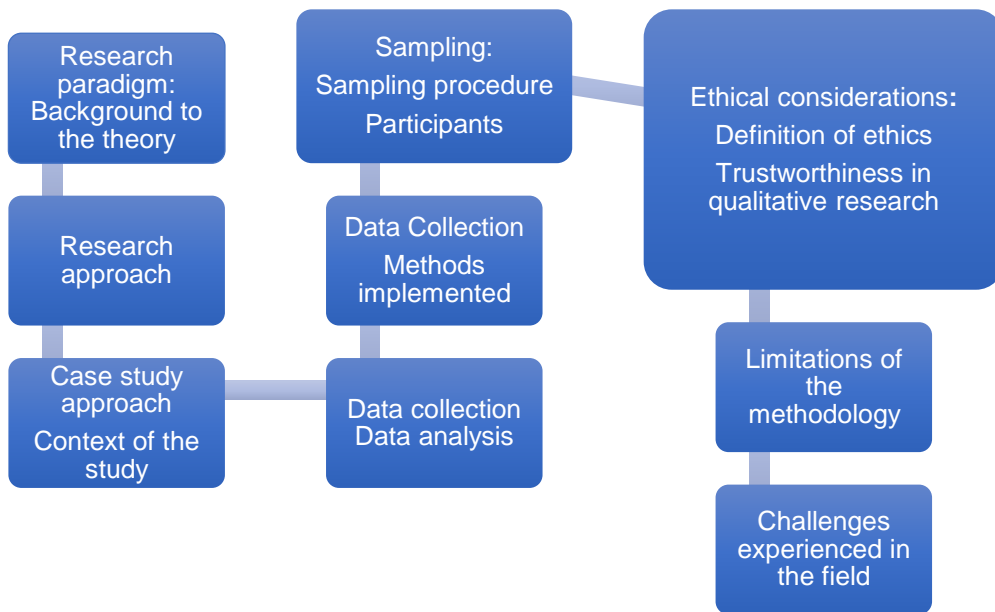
Research paradigm: Background to the theory

Research approach

Case study approach
Context of the study

Data collection
Data analysis

Data Collection
Methods implemented

Sampling:
Sampling procedure
Participants

Ethical considerations:
Definition of ethics
Trustworthiness in qualitative research

Limitations of the methodology

Challenges experienced in the field